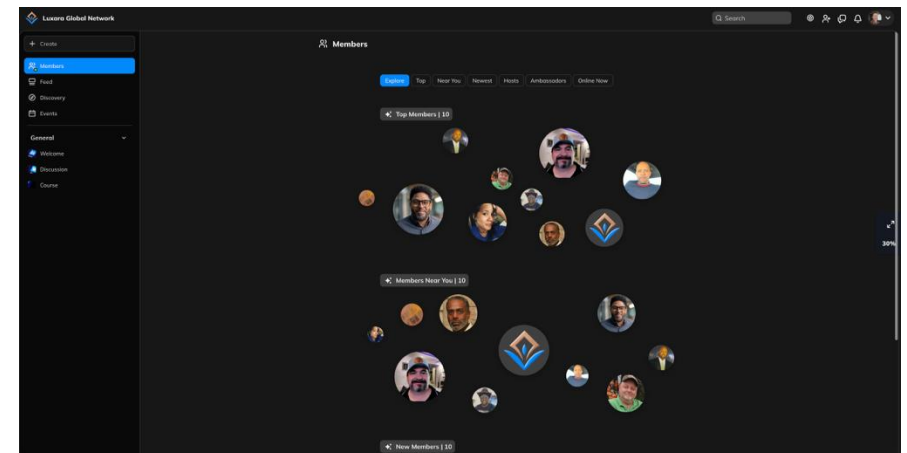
Luxara Global Network

Search

+ Create

Members

Feed

Discovery

Events

General

Welcome

Discussion

Course

Members

Explore Top Near You Newest Hosts Ambassadors Online Now

Top Members | 10

Members Near You | 10

New Members | 10

30%